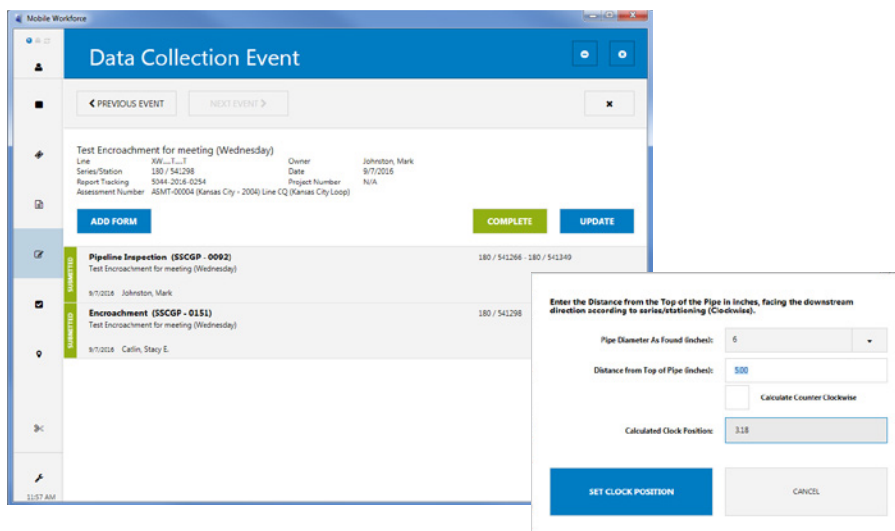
Mobile Workforce

Data Collection Event

< PREVIOUS EVENT

NEXT EVENT >

Test Encroachment for meeting (Wednesday)

Line XW.....T.....T
Series/Station 180 / 541298
Report Tracking 5044-2016-0254
Assessment Number ASMT-00004 (Kansas City - 2004) Line CQ (Kansas City Loop)

Owner Johnston, Mark
Date 9/7/2016
Project Number N/A

ADD FORM

COMPLETE

UPDATE

SUBMITTED

Pipeline Inspection (SSCGP - 0092)
Test Encroachment for meeting (Wednesday)
180 / 541266 - 180 / 541349
9/7/2016 Johnston, Mark

SUBMITTED

Encroachment (SSCGP - 0151)
Test Encroachment for meeting (Wednesday)
180 / 541298
9/7/2016 Catlin, Stacy E.

11:57 AM

Enter the Distance from the Top of the Pipe in inches, facing the downstream direction according to series/stationing (Clockwise).

Pipe Diameter As Found (inches): 6

Distance from Top of Pipe (inches): 500

Calculate Counter Clockwise

Calculated Clock Position: 3.18

SET CLOCK POSITION

CANCEL